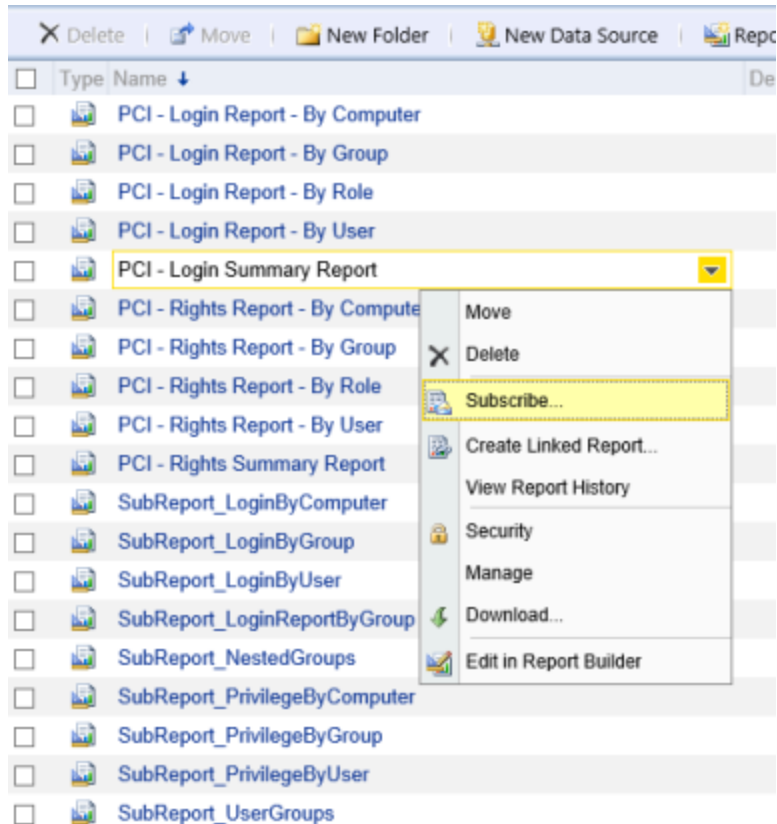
Delete | Move | New Folder | New Data Source | Repo

Type Name ↓ De

PCI - Login Report - By Computer
PCI - Login Report - By Group
PCI - Login Report - By Role
PCI - Login Report - By User
PCI - Login Summary Report
PCI - Rights Report - By Compute
PCI - Rights Report - By Group
PCI - Rights Report - By Role
PCI - Rights Report - By User
PCI - Rights Summary Report
SubReport_LoginByComputer
SubReport_LoginByGroup
SubReport_LoginByUser
SubReport_LoginReportByGroup
SubReport_NestedGroups
SubReport_PrivilegeByComputer
SubReport_PrivilegeByGroup
SubReport_PrivilegeByUser
SubReport_UserGroups

Move
Delete
Subscribe...
Create Linked Report...
View Report History
Security
Manage
Download...
Edit in Report Builder